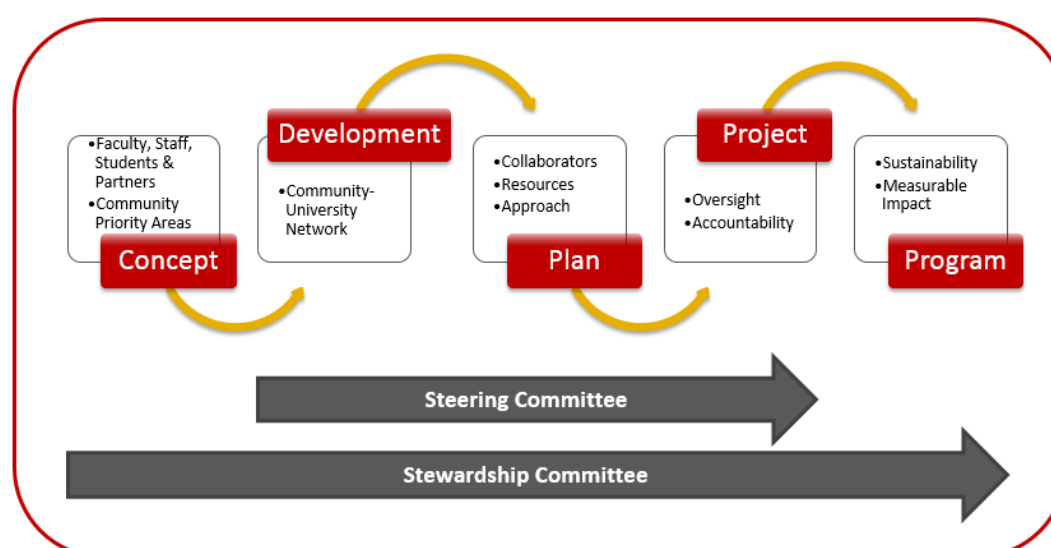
•Faculty, Staff, Students & Partners
•Community Priority Areas

Concept

Development

•Community-University Network

•Collaborators
•Resources
•Approach

Plan

Project

•Oversight
•Accountability

•Sustainability
•Measurable Impact

Program

Steering Committee

Stewardship Committee